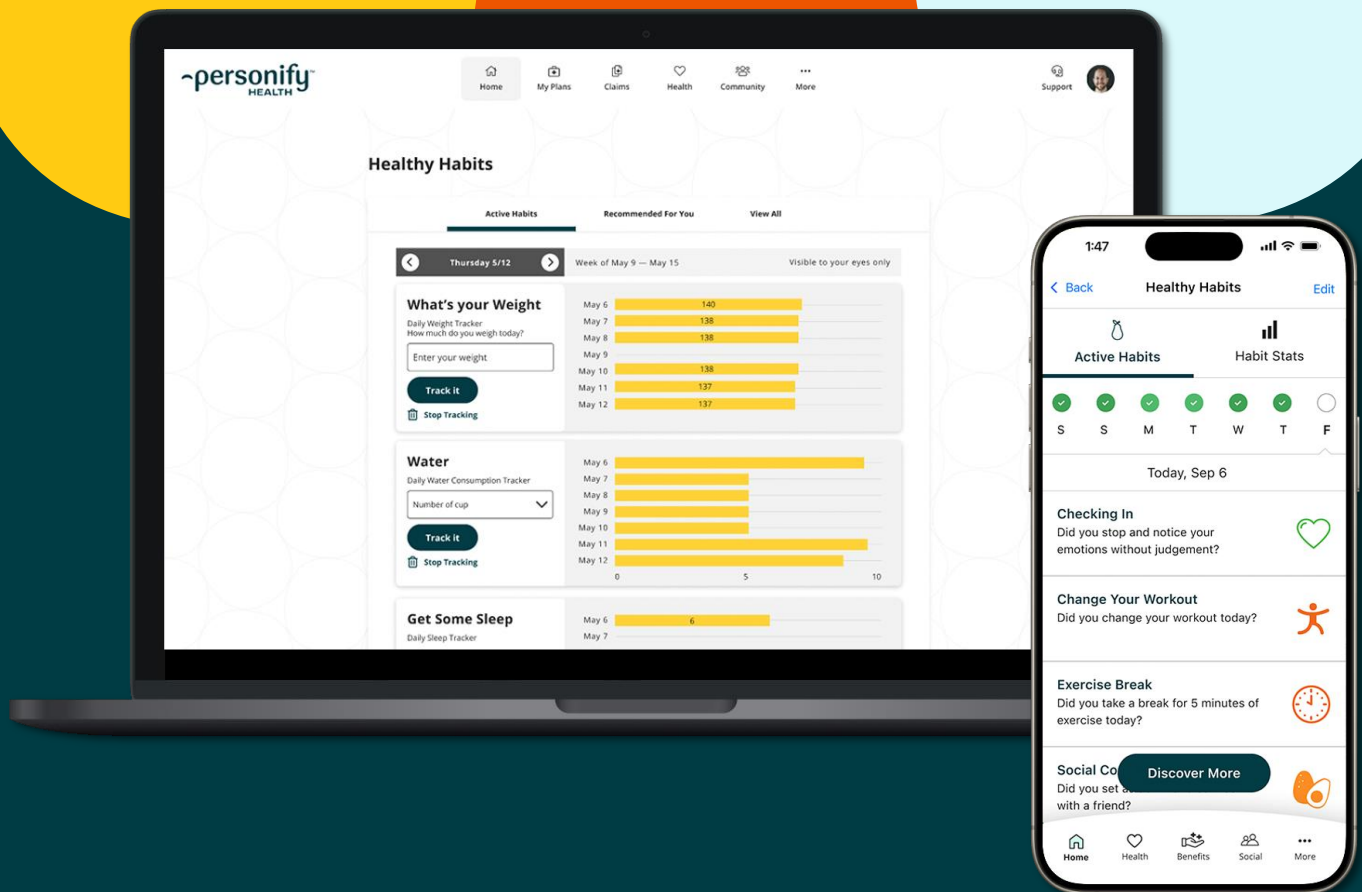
personify™ HEALTH

Home My Plans Claims Health Community More

Support

Healthy Habits

Active Habits Recommended For You View All

Thursday 5/12

Week of May 9 — May 15 Visible to your eyes only

What's your Weight
Daily Weight Tracker
How much do you weigh today?
Enter your weight
Track it
Stop Tracking

May 6 140
May 7 138
May 8 138
May 9
May 10 138
May 11 137
May 12 137

Water
Daily Water Consumption Tracker
Number of cup
Track it
Stop Tracking

May 6
May 7
May 8
May 9
May 10
May 11
May 12
0 5 10

Get Some Sleep
Daily Sleep Tracker

May 6 6
May 7

1:47

Back Healthy Habits Edit

Active Habits Habit Stats

S S M T W T F

Today, Sep 6

Checking In
Did you stop and notice your emotions without judgement?

Change Your Workout
Did you change your workout today?

Exercise Break
Did you take a break for 5 minutes of exercise today?

Social Co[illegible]
Did you set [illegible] with a friend?

Discover More

Home Health Benefits Social More